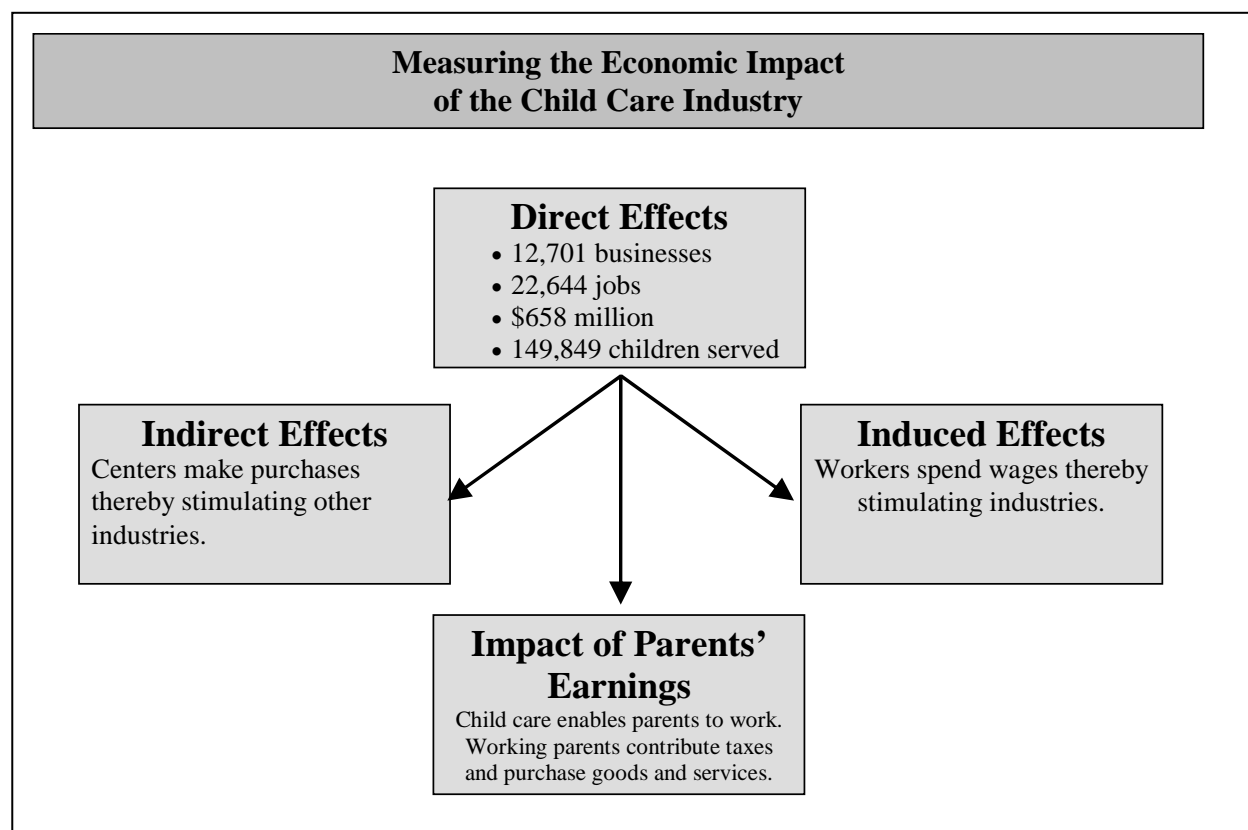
Measuring the Economic Impact of the Child Care Industry

Direct Effects
• 12,701 businesses
• 22,644 jobs
• $658 million
• 149,849 children served

Indirect Effects
Centers make purchases thereby stimulating other industries.

Induced Effects
Workers spend wages thereby stimulating industries.

Impact of Parents' Earnings
Child care enables parents to work. Working parents contribute taxes and purchase goods and services.